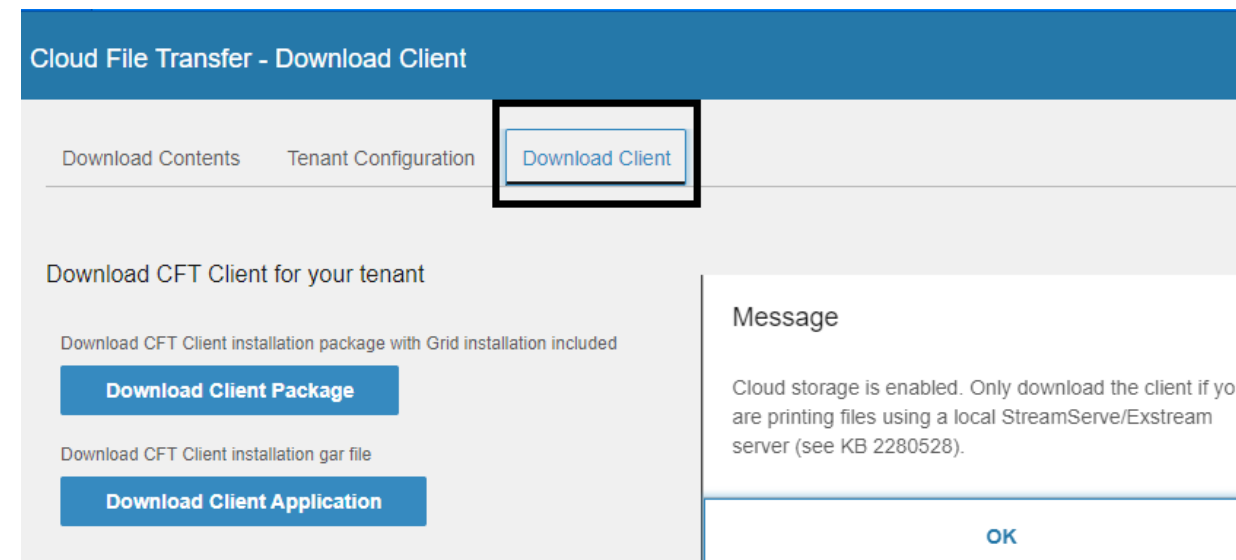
Cloud File Transfer - Download Client

Download Contents

Tenant Configuration

Download Client

Download CFT Client for your tenant

Download CFT Client installation package with Grid installation included

Download Client Package

Download CFT Client installation gar file

Download Client Application

Message

Cloud storage is enabled. Only download the client if yo are printing files using a local StreamServe/Exstream server (see KB 2280528).

OK